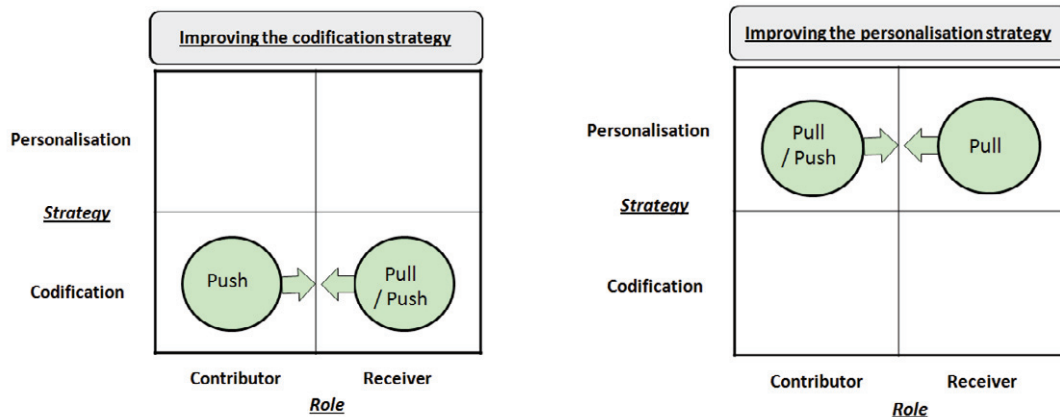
Improving the codification strategy

Personalisation

Strategy

Codification

Push

Pull / Push

Contributor

Receiver

Role

Improving the personalisation strategy

Personalisation

Strategy

Codification

Pull / Push

Pull

Contributor

Receiver

Role